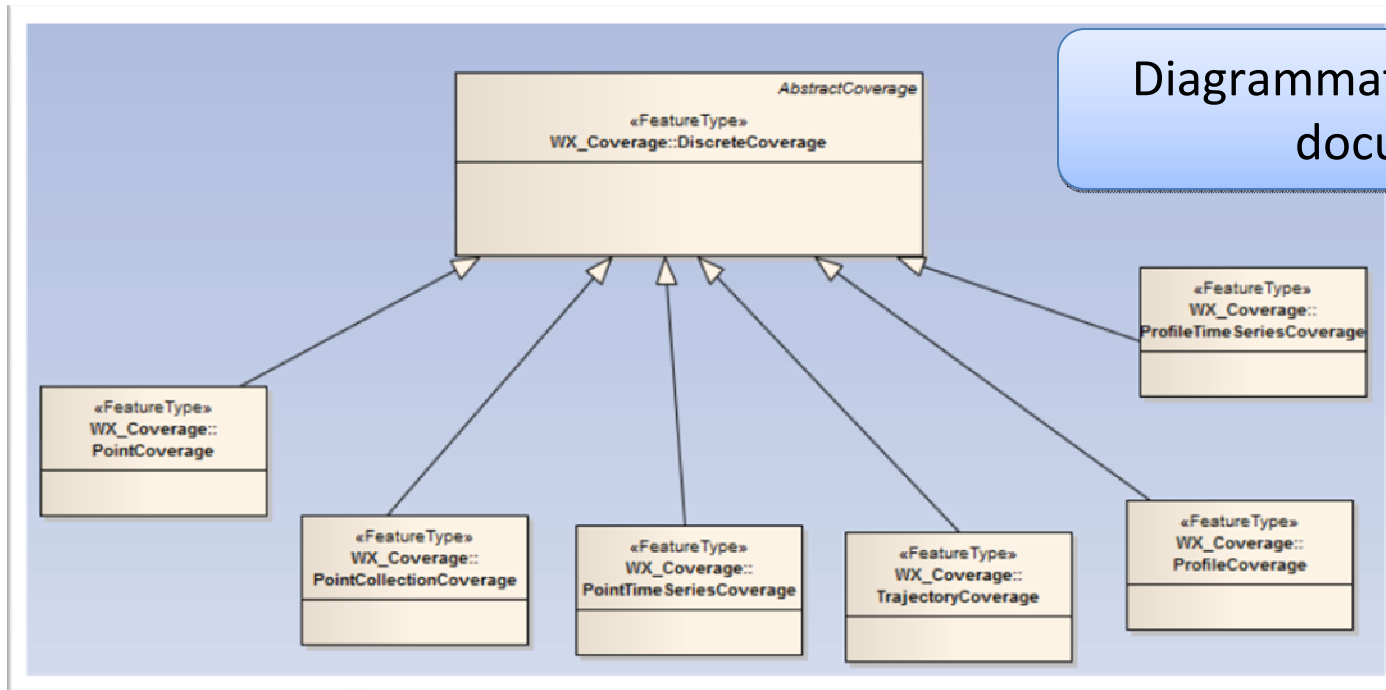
Diagrammat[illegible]
docu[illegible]

AbstractCoverage
«FeatureType»
WX_Coverage::DiscreteCoverage

«FeatureType»
WX_Coverage::
ProfileTimeSeriesCoverage

«FeatureType»
WX_Coverage::
PointCoverage

«FeatureType»
WX_Coverage::
PointCollectionCoverage

«FeatureType»
WX_Coverage::
PointTimeSeriesCoverage

«FeatureType»
WX_Coverage::
TrajectoryCoverage

«FeatureType»
WX_Coverage::
ProfileCoverage